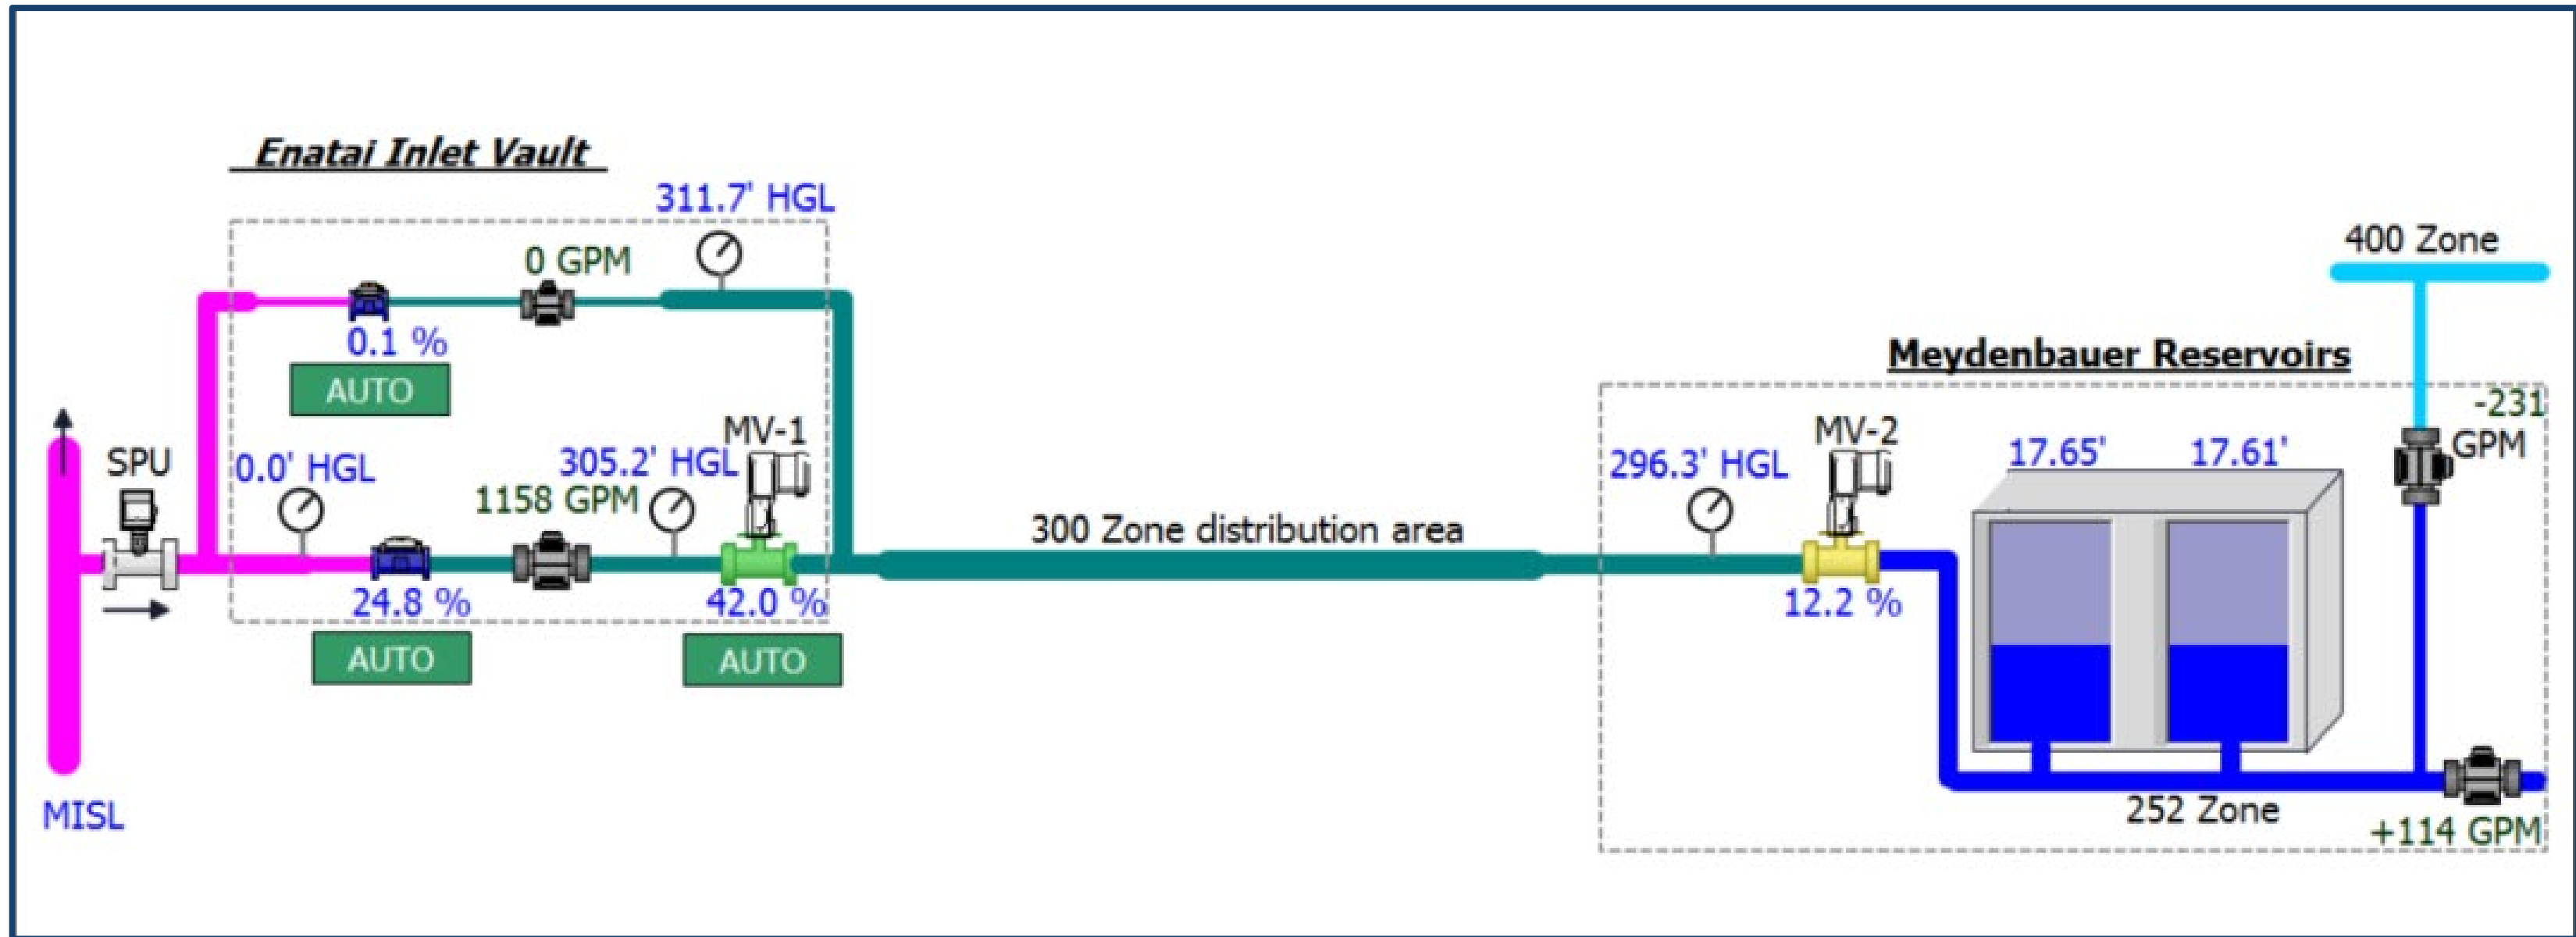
Enatai Inlet Vault

311.7' HGL

0 GPM

0.1 %

AUTO

SPU

0.0' HGL

305.2' HGL

MV-1

1158 GPM

24.8 %

42.0 %

AUTO

AUTO

MISL

300 Zone distribution area

400 Zone

Meydenbauer Reservoirs

-231 GPM

296.3' HGL

MV-2

17.65'

17.61'

12.2 %

252 Zone

+114 GPM